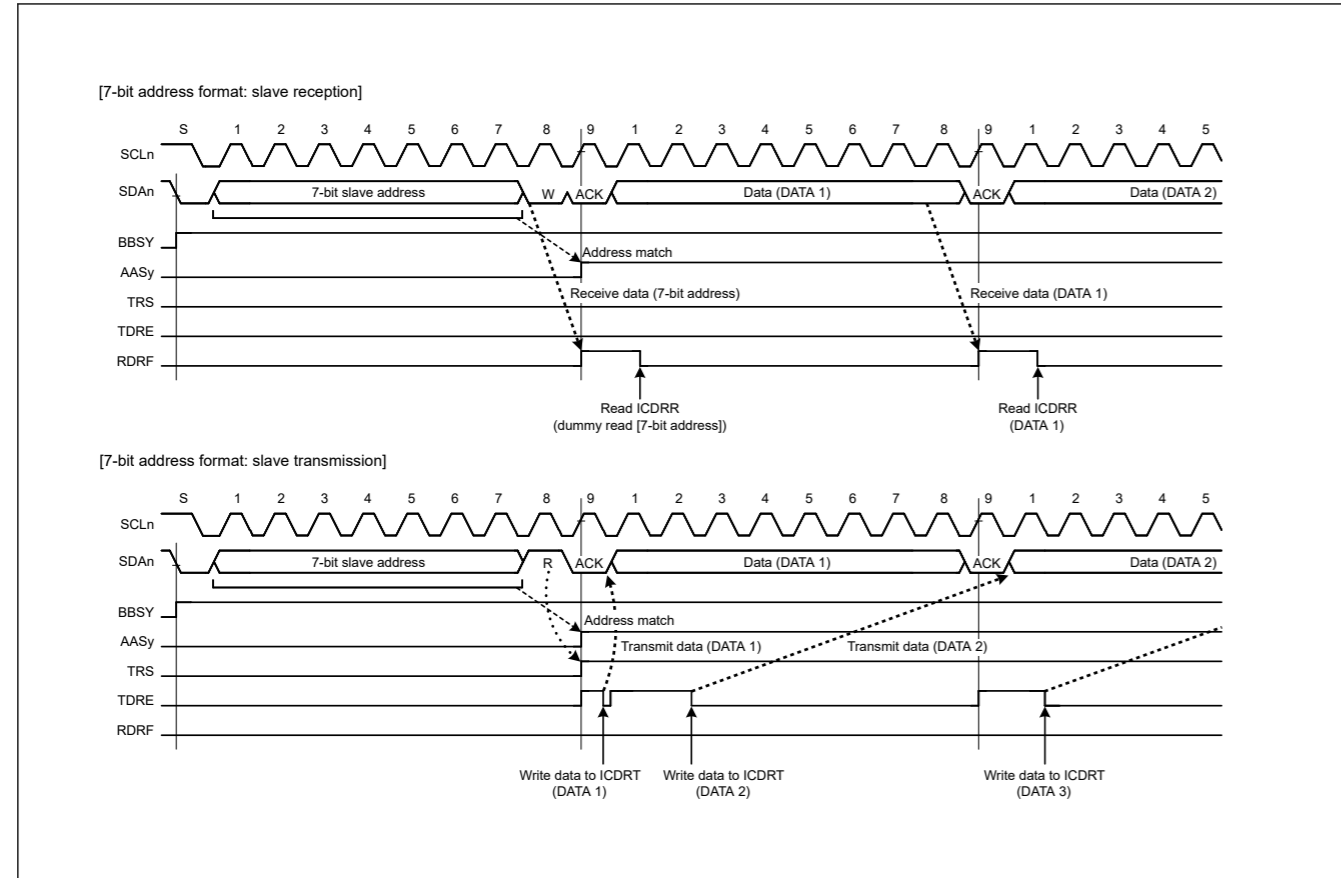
[7-bit address format: slave reception]

S 1 2 3 4 5 6 7 8 9 1 2 3 4 5 6 7 8 9 1 2 3 4 5

SCLn

SDAn

7-bit slave address

W

ACK

Data (DATA 1)

ACK

Data (DATA 2)

BBSY

Address match

AASy

Receive data (7-bit address)

Receive data (DATA 1)

TRS

TDRE

RDRF

Read ICDRR
(dummy read [7-bit address])

Read ICDRR
(DATA 1)

[7-bit address format: slave transmission]

S 1 2 3 4 5 6 7 8 9 1 2 3 4 5 6 7 8 9 1 2 3 4 5

SCLn

SDAn

7-bit slave address

R

ACK

Data (DATA 1)

ACK

Data (DATA 2)

BBSY

Address match

AASy

Transmit data (DATA 1)

Transmit data (DATA 2)

TRS

TDRE

RDRF

Write data to ICDRT
(DATA 1)

Write data to ICDRT
(DATA 2)

Write data to ICDRT
(DATA 3)